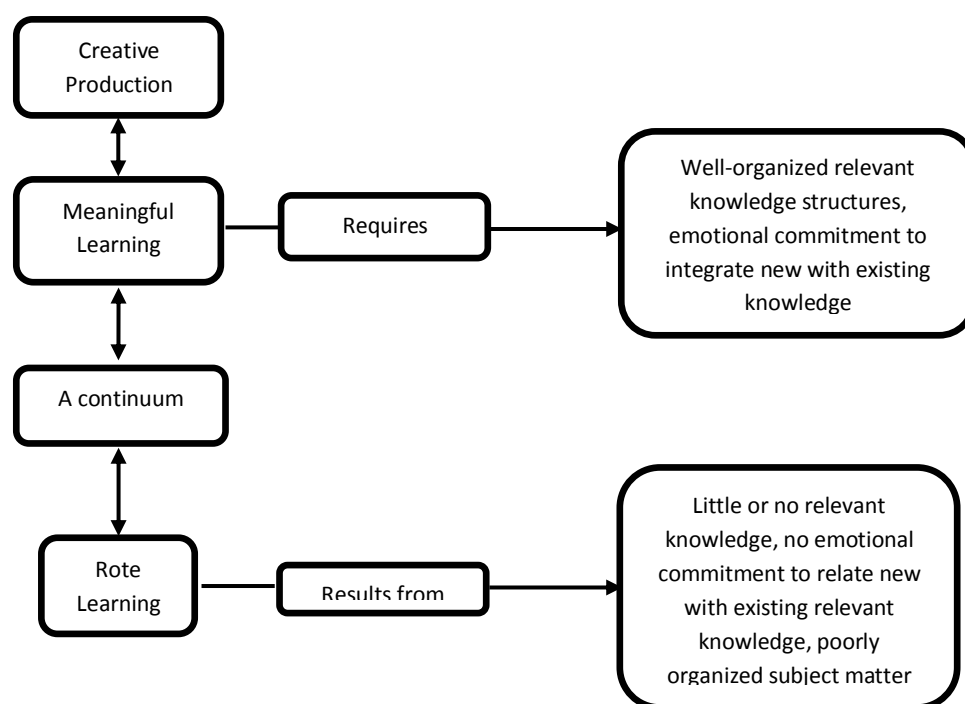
Creative Production

Meaningful Learning

Requires

Well-organized relevant knowledge structures, emotional commitment to integrate new with existing knowledge

A continuum

Rote Learning

Results from

Little or no relevant knowledge, no emotional commitment to relate new with existing relevant knowledge, poorly organized subject matter